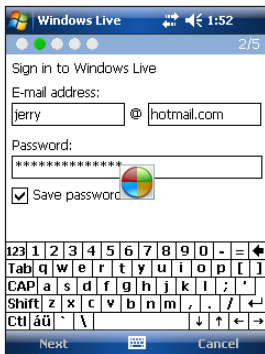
Windows Live 1:52

2/5

Sign in to Windows Live

E-mail address:

jerry @ hotmail.com

Password:

*************

Save password

| 123 | 1 | 2 | 3 | 4 | 5 | 6 | 7 | 8 | 9 | 0 | - | = | ← |
|---|---|---|---|---|---|---|---|---|---|---|---|---|---|
| Tab | q | w | e | r | t | y | u | i | o | p | [ | ] | |
| CAP | a | s | d | f | g | h | j | k | l | ; | ' | | |
| Shift | z | x | c | v | b | n | m | , | . | / | ↵ | | |
| Ctl | áü | ` | \ | | | | | ↓ | ↑ | ← | → | | |

Next Cancel